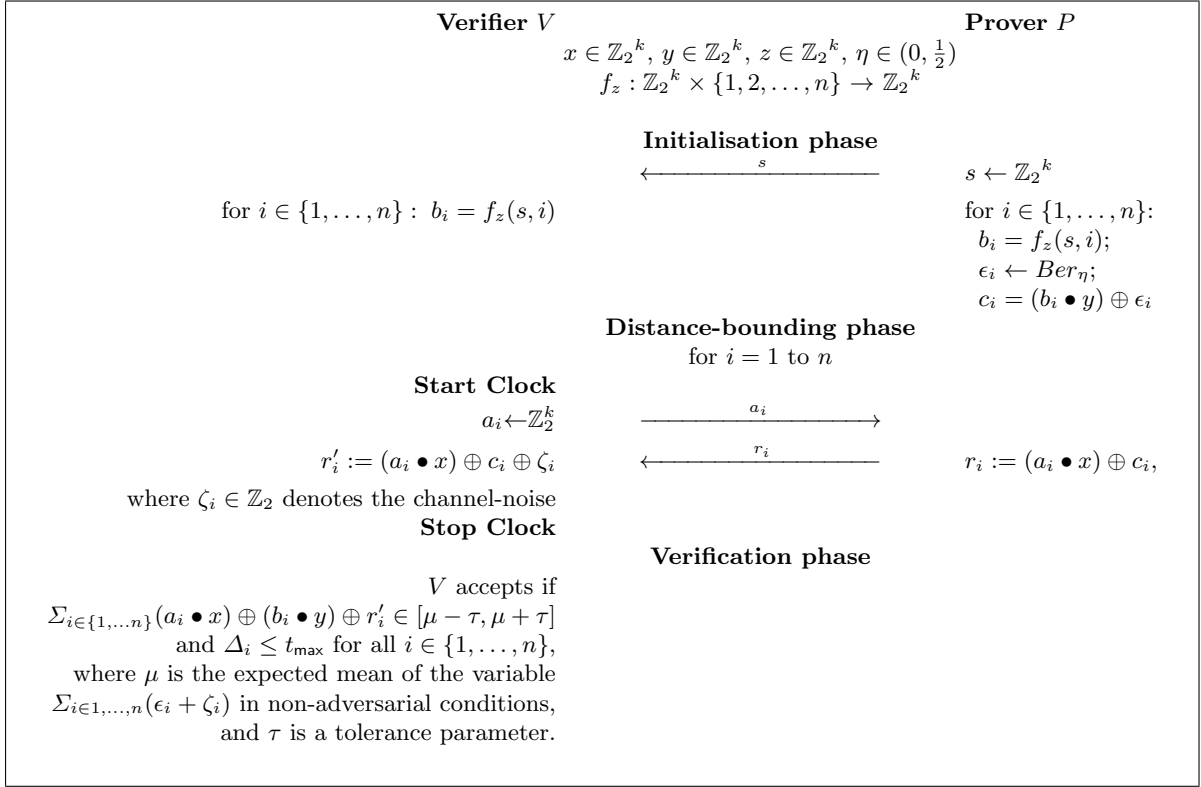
**Verifier** $V$

**Prover** $P$

$x \in {\mathbb{Z}_2}^k$, $y \in {\mathbb{Z}_2}^k$, $z \in {\mathbb{Z}_2}^k$, $\eta \in (0, \frac{1}{2})$
$f_z : {\mathbb{Z}_2}^k \times \{1, 2, \ldots, n\} \to {\mathbb{Z}_2}^k$

**Initialisation phase**

$\xleftarrow{s}$

$s \leftarrow {\mathbb{Z}_2}^k$

for $i \in \{1, \ldots, n\}$ : $b_i = f_z(s, i)$

for $i \in \{1, \ldots, n\}$:
$b_i = f_z(s, i)$;
$\epsilon_i \leftarrow Ber_\eta$;
$c_i = (b_i \bullet y) \oplus \epsilon_i$

**Distance-bounding phase**
for $i = 1$ to $n$

**Start Clock**
$a_i \leftarrow \mathbb{Z}_2^k$

$\xrightarrow{a_i}$

$r_i' := (a_i \bullet x) \oplus c_i \oplus \zeta_i$

$\xleftarrow{r_i}$

$r_i := (a_i \bullet x) \oplus c_i$,

where $\zeta_i \in \mathbb{Z}_2$ denotes the channel-noise
**Stop Clock**

**Verification phase**

$V$ accepts if
$\Sigma_{i \in \{1, \ldots n\}} (a_i \bullet x) \oplus (b_i \bullet y) \oplus r_i' \in [\mu - \tau, \mu + \tau]$
and $\Delta_i \leq t_{\mathsf{max}}$ for all $i \in \{1, \ldots, n\}$,
where $\mu$ is the expected mean of the variable $\Sigma_{i \in 1, \ldots, n} (\epsilon_i + \zeta_i)$ in non-adversarial conditions, and $\tau$ is a tolerance parameter.